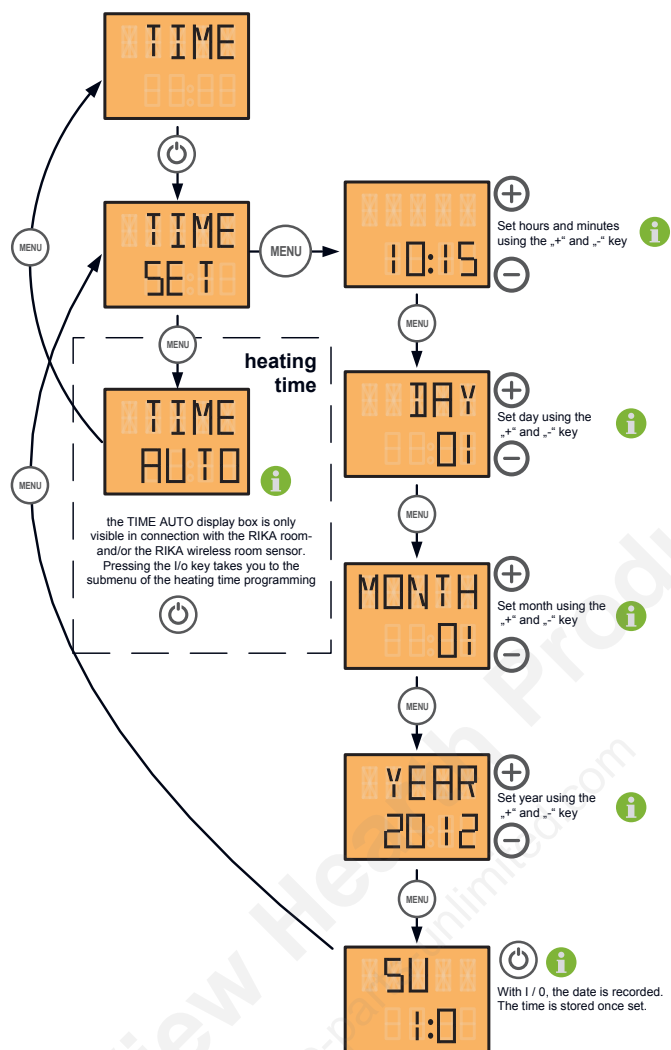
TIME

MENU

TIME
SET

MENU

10:15

Set hours and minutes using the „+“ and „-“ key

MENU

MENU

heating time

TIME
AUTO

MENU

DAY
01

Set day using the „+“ and „-“ key

the TIME AUTO display box is only visible in connection with the RIKA room- and/or the RIKA wireless room sensor. Pressing the I/o key takes you to the submenu of the heating time programming

MENU

MONTH
01

Set month using the „+“ and „-“ key

MENU

YEAR
2012

Set year using the „+“ and „-“ key

MENU

SU
1:0

With I / 0, the date is recorded. The time is stored once set.

view Health Prod
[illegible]unlimited.com